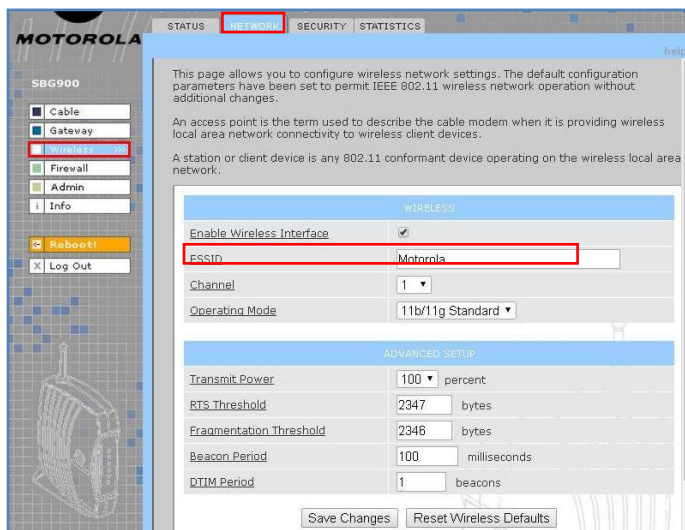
MOTOROLA

STATUS NETWORK SECURITY STATISTICS

help

SBG900

Cable
Gateway
Wireless >>>
Firewall
Admin
Info

Reboot!

Log Out

This page allows you to configure wireless network settings. The default configuration parameters have been set to permit IEEE 802.11 wireless network operation without additional changes.

An access point is the term used to describe the cable modem when it is providing wireless local area network connectivity to wireless client devices.

A station or client device is any 802.11 conformant device operating on the wireless local area network.

| WIRELESS | |
|---|---|
| Enable Wireless Interface | ✔ |
| ESSID | Motorola |
| Channel | 1 |
| Operating Mode | 11b/11g Standard |

| ADVANCED SETUP | |
|---|---|
| Transmit Power | 100 percent |
| RTS Threshold | 2347 bytes |
| Fragmentation Threshold | 2346 bytes |
| Beacon Period | 100 milliseconds |
| DTIM Period | 1 beacons |

Save Changes Reset Wireless Defaults